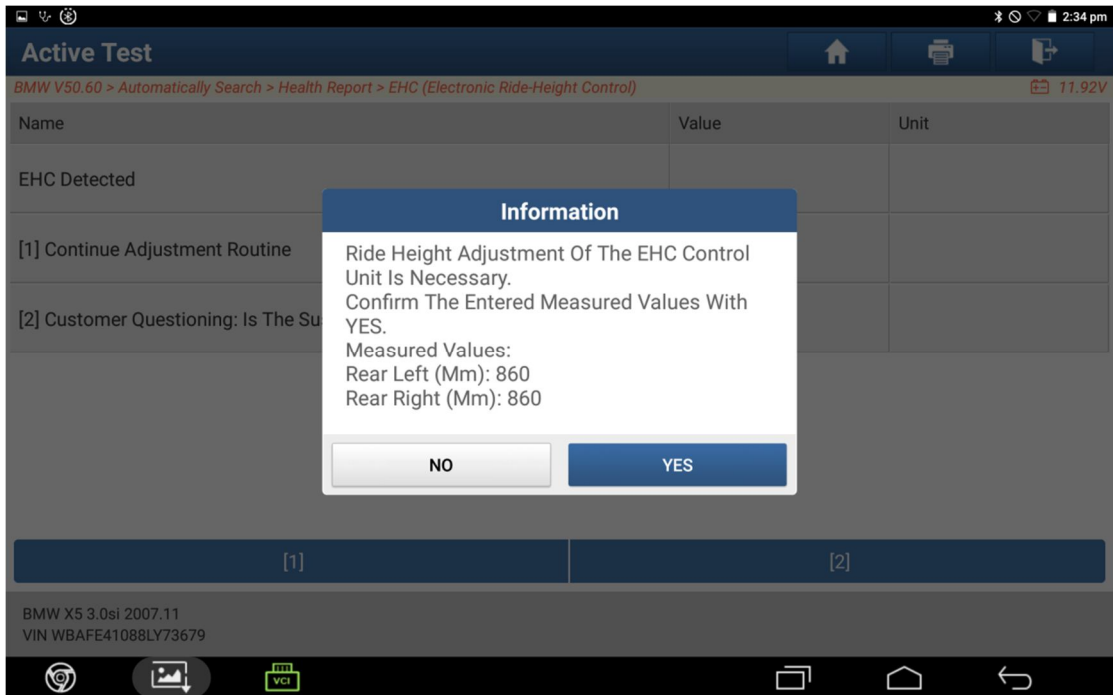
2:34 pm

Active Test

BMW V50.60 > Automatically Search > Health Report > EHC (Electronic Ride-Height Control)

11.92V

| Name | Value | Unit |
|---|---|---|
| EHC Detected | | |
| [1] Continue Adjustment Routine | | |
| [2] Customer Questioning: Is The Su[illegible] | | |

Information

Ride Height Adjustment Of The EHC Control Unit Is Necessary.
Confirm The Entered Measured Values With YES.
Measured Values:
Rear Left (Mm): 860
Rear Right (Mm): 860

NO

YES

[1]

[2]

BMW X5 3.0si 2007.11
VIN WBAFE41088LY73679

VCI